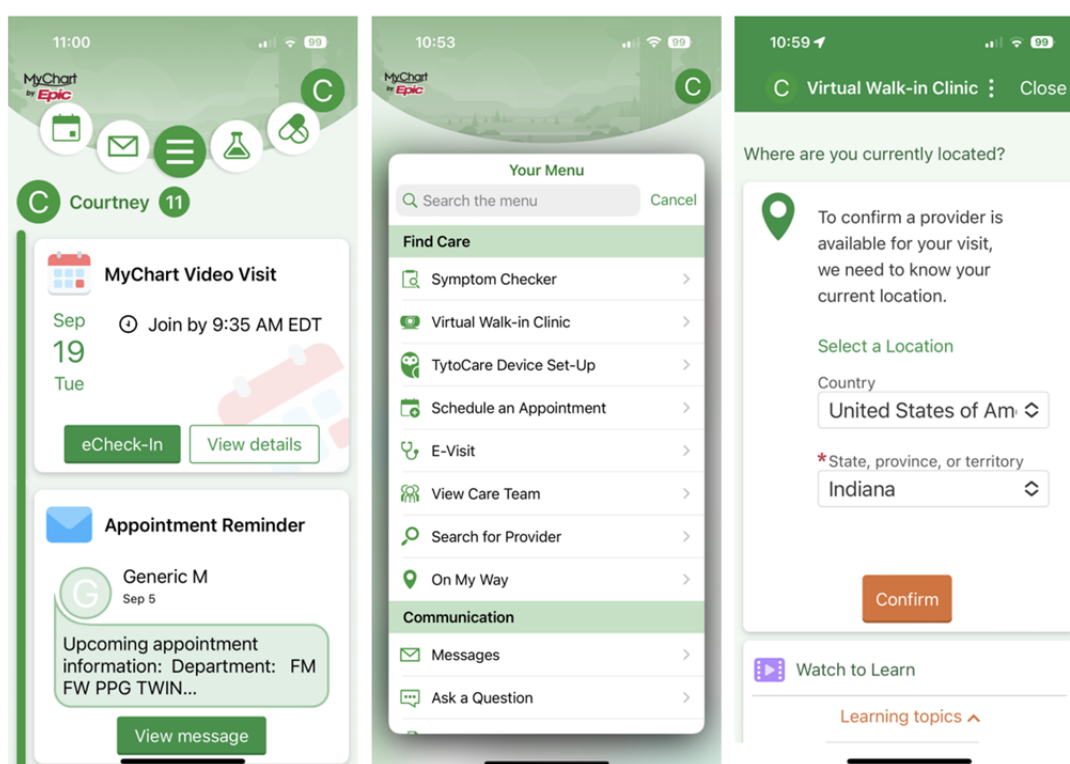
11:00

99

MyChart by Epic

C

C Courtney 11

MyChart Video Visit

Sep
19
Tue

Join by 9:35 AM EDT

eCheck-In

View details

Appointment Reminder

G

Generic M
Sep 5

Upcoming appointment information: Department: FM FW PPG TWIN...

View message

10:53

99

MyChart by Epic

C

Your Menu

Search the menu

Cancel

Find Care

Symptom Checker

Virtual Walk-in Clinic

TytoCare Device Set-Up

Schedule an Appointment

E-Visit

View Care Team

Search for Provider

On My Way

Communication

Messages

Ask a Question

10:59

99

C Virtual Walk-in Clinic

Close

Where are you currently located?

To confirm a provider is available for your visit, we need to know your current location.

Select a Location

Country

United States of Am

*State, province, or territory

Indiana

Confirm

Watch to Learn

Learning topics